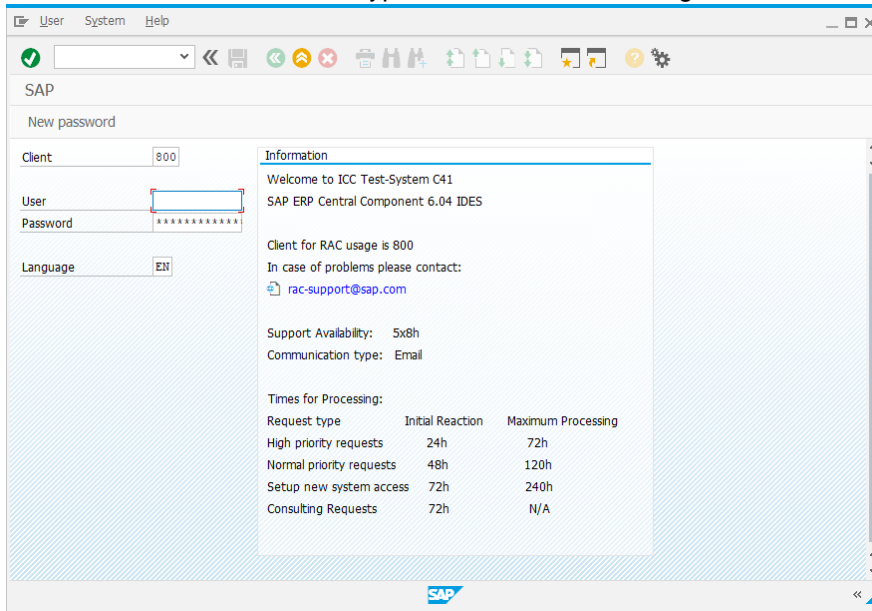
User System Help

SAP

New password

Client 800

User

Password ************

Language EN

Information

Welcome to ICC Test-System C41

SAP ERP Central Component 6.04 IDES

Client for RAC usage is 800

In case of problems please contact:

rac-support@sap.com

Support Availability: 5x8h

Communication type: Email

Times for Processing:

| Request type | Initial Reaction | Maximum Processing |
|---|---|---|
| High priority requests | 24h | 72h |
| Normal priority requests | 48h | 120h |
| Setup new system access | 72h | 240h |
| Consulting Requests | 72h | N/A |

SAP